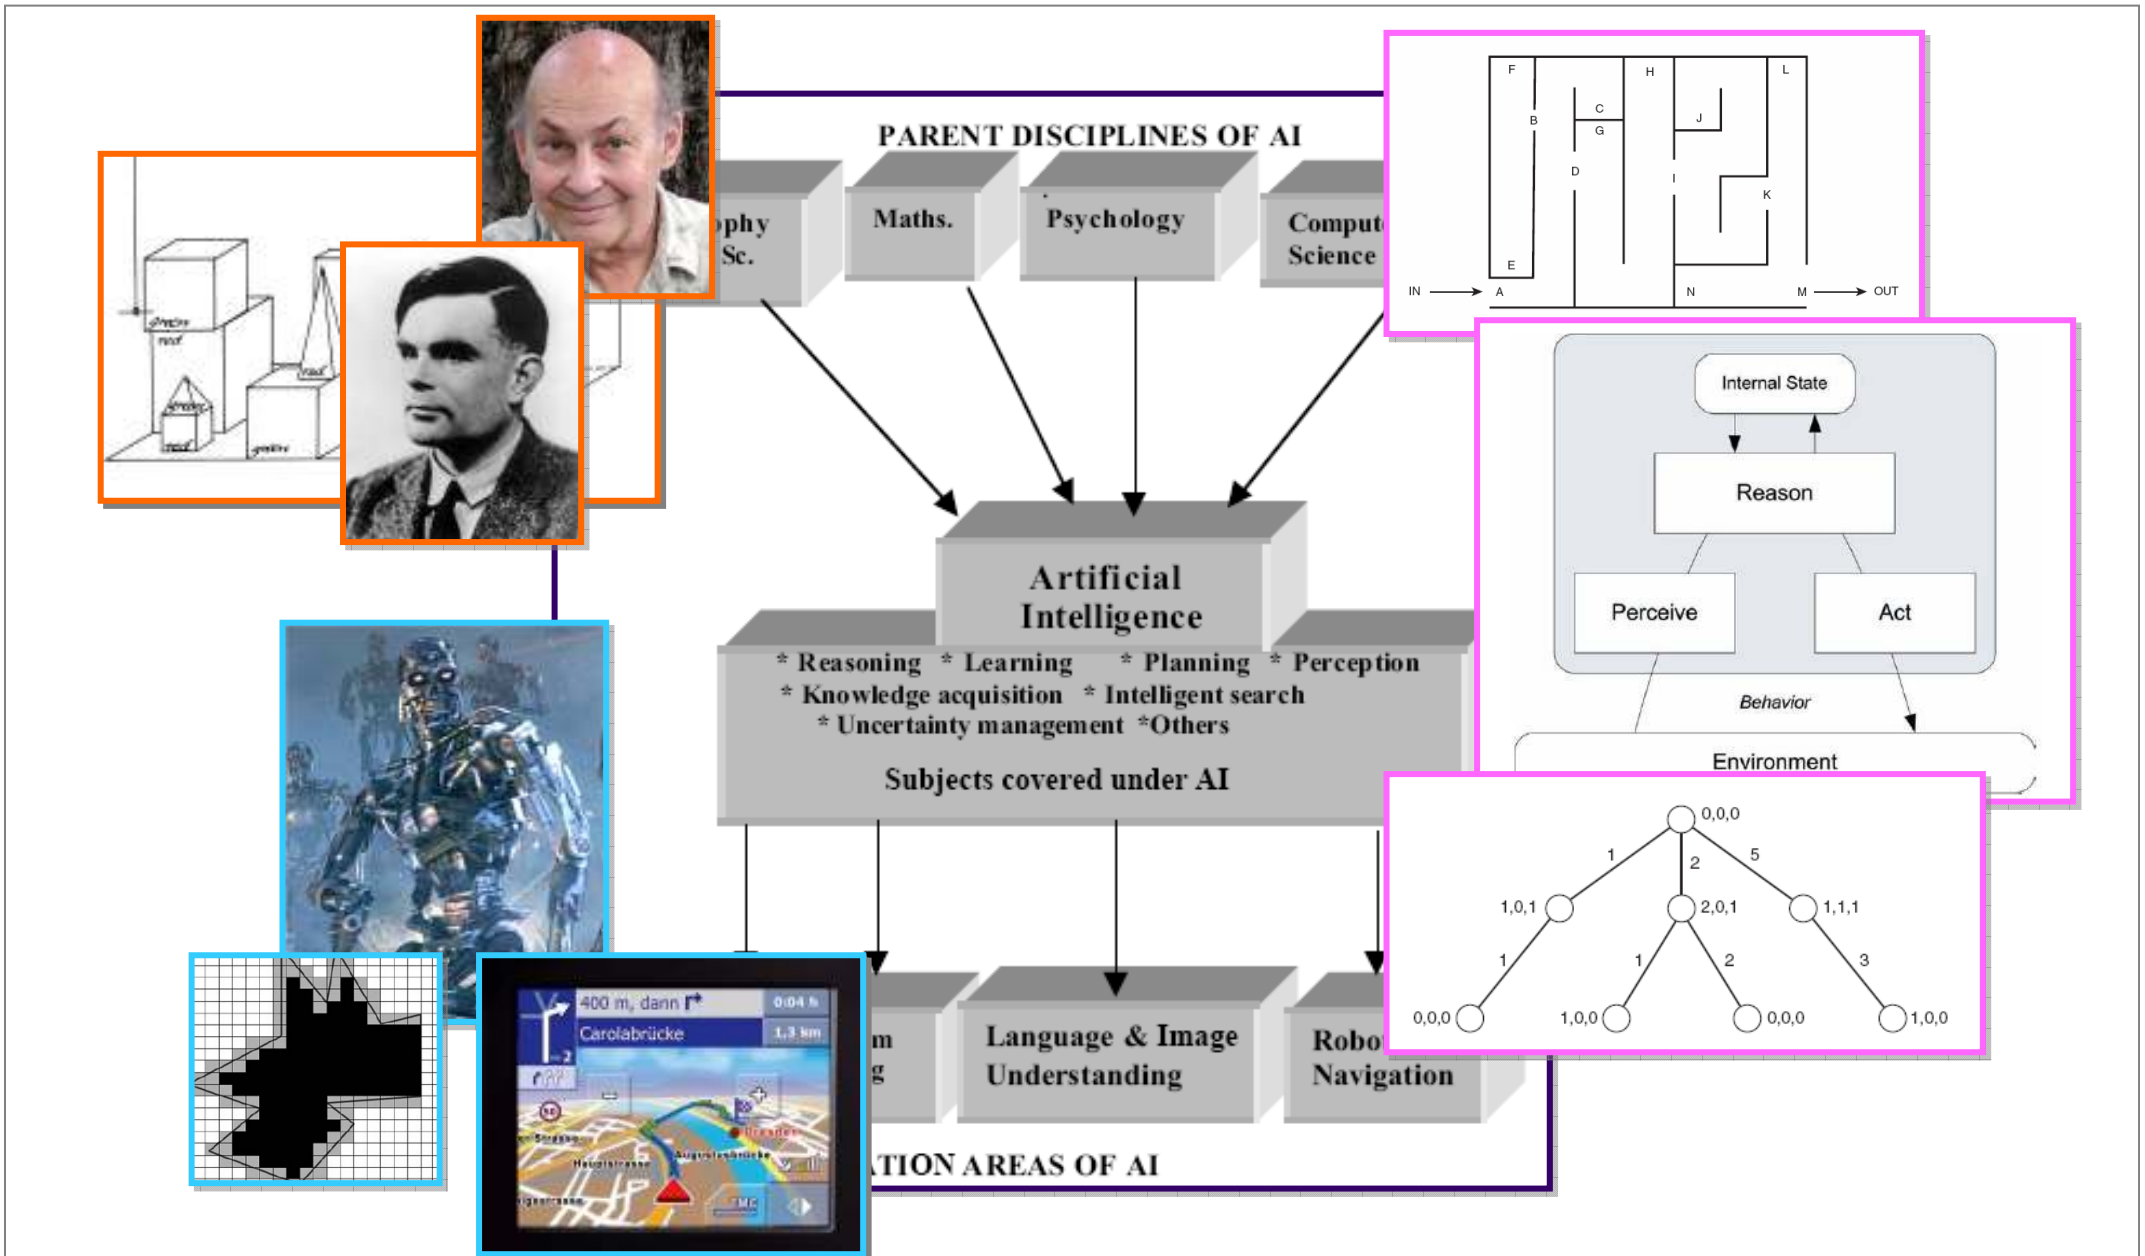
PARENT DISCIPLINES OF AI

phy Sc.

Maths.

Psychology

Comput Science

Artificial Intelligence

* Reasoning * Learning * Planning * Perception
* Knowledge acquisition * Intelligent search
* Uncertainty management *Others

Subjects covered under AI

m g

Language & Image Understanding

Robo Navigation

TION AREAS OF AI

F H L
B C G J
D I K
E
IN A N M OUT

Internal State

Reason

Perceive

Act

Behavior

Environment

0,0,0
1 2 5
1,0,1 2,0,1 1,1,1
1 1 2 3
0,0,0 1,0,0 0,0,0 1,0,0

400 m, dann
0:04 h
Carolabrücke
1,3 km
Hauptstrasse
Augustusbrücke